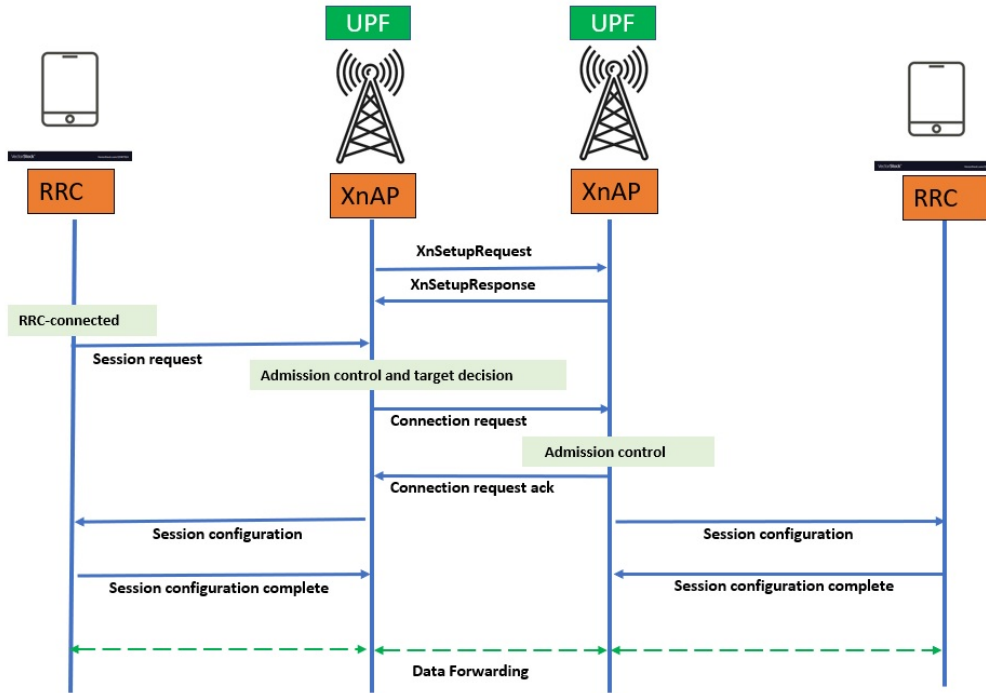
UPF

UPF

RRC

XnAP

XnAP

RRC

XnSetupRequest

XnSetupResponse

RRC-connected

Session request

Admission control and target decision

Connection request

Admission control

Connection request ack

Session configuration

Session configuration

Session configuration complete

Session configuration complete

Data Forwarding